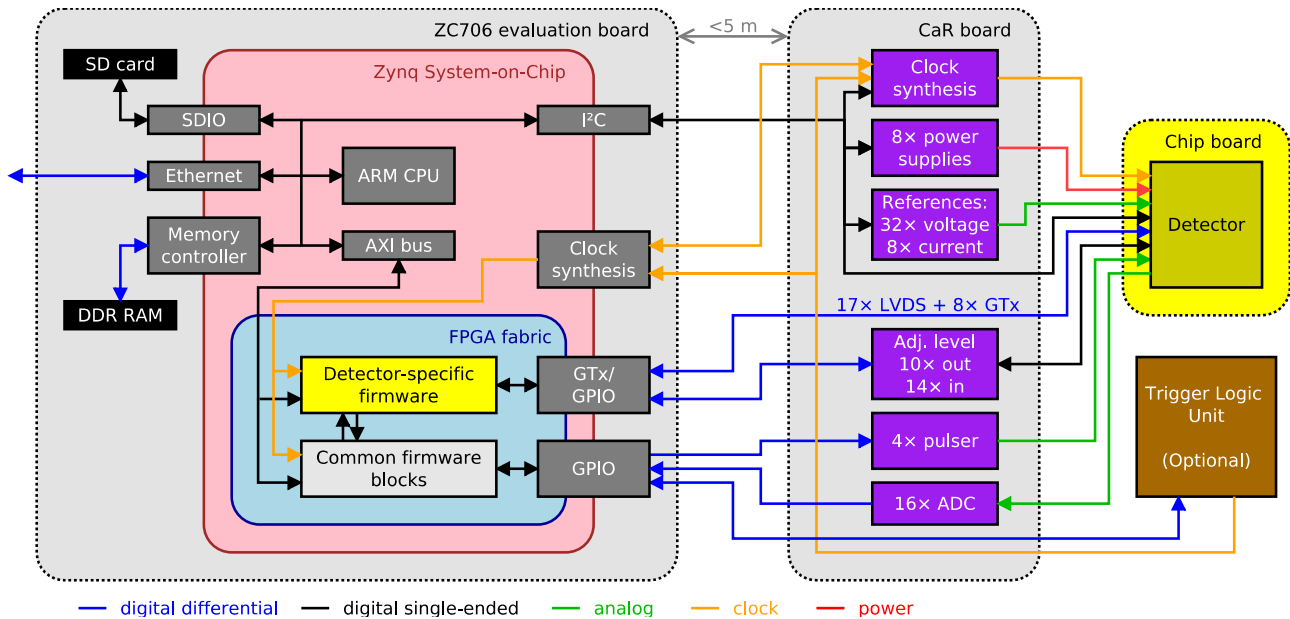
ZC706 evaluation board

<5 m

CaR board

SD card

Zynq System-on-Chip

SDIO

I²C

Ethernet

ARM CPU

Memory controller

AXI bus

DDR RAM

Clock synthesis

FPGA fabric

Detector-specific firmware

GTx/ GPIO

Common firmware blocks

GPIO

Clock synthesis

8× power supplies

References: 32× voltage 8× current

17× LVDS + 8× GTx

Adj. level 10× out 14× in

4× pulser

16× ADC

Chip board

Detector

Trigger Logic Unit

(Optional)

digital differential

digital single-ended

analog

clock

power